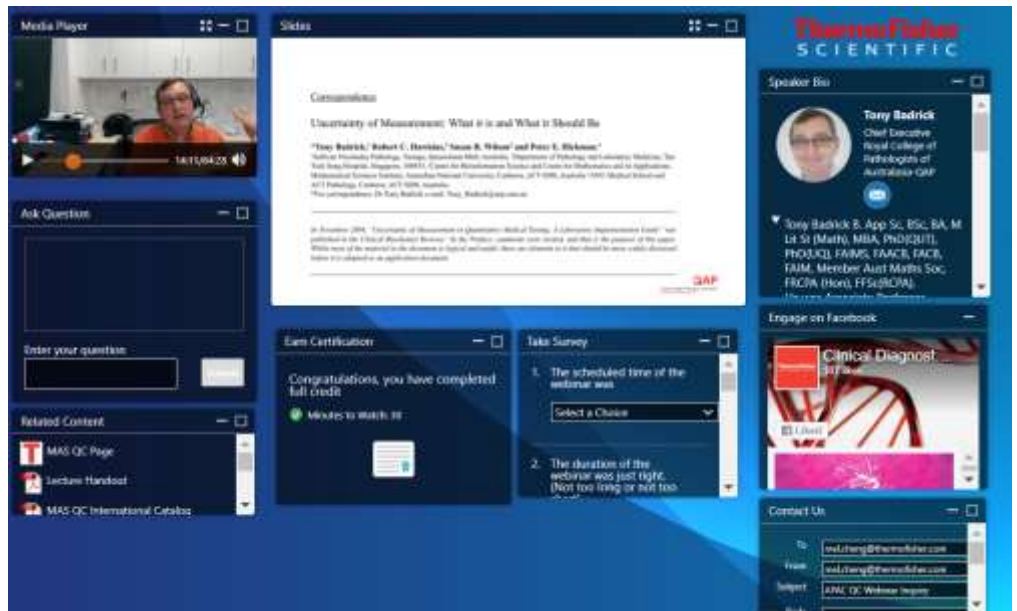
Media Player

14:15/04:28

Ask Question

Enter your question:

Submit

Related Content

MAS QC Page

Lecture Handout

MAS QC International Catalog

Slides

Commentary

Uncertainty of Measurement: What it is and What it Should Be

*Tony Badrick,¹ Robert C. Hawkins,² Susan R. Wilson³ and Peter E. Hickman⁴

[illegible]

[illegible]

QAP

Earn Certification

Congratulations, you have completed full credit

Minutes to Watch: 30

Take Survey

1. The scheduled time of the webinar was

Select a Choice

2. The duration of the webinar was just right. (Not too long or not too

ThermoFisher SCIENTIFIC

Speaker Bio

Tony Badrick

Chief Executive Royal College of Pathologists of Australasia QAP

Tony Badrick B. App Sc, BSc, BA, M Lit St (Math), MBA, PhD(QUT), PhD(UQ), FAIMS, FAACB, FACB, FAIM, Member Aust Maths Soc, FRCPA (Hon), FFSc(RCPA).

Engage on Facebook

Clinical Diagnost

Liked

Contact Us

To: mel.cheng@thermofisher.com

From: mel.cheng@thermofisher.com

Subject: APAC QC Webinar Inquiry